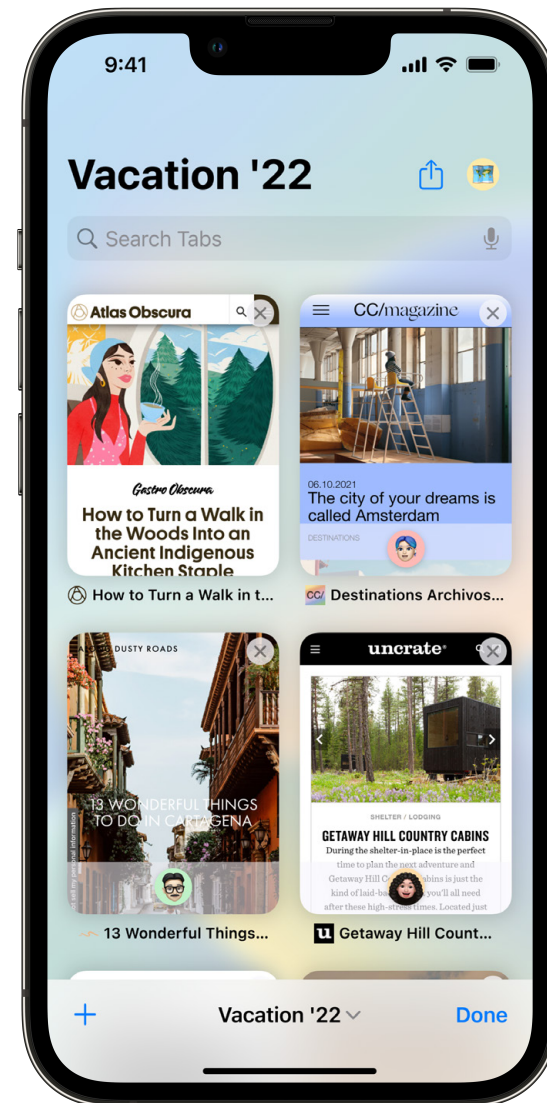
9:41

Vacation '22

Search Tabs

Atlas Obscura

Gastro Obscura

How to Turn a Walk in the Woods Into an Ancient Indigenous Kitchen Staple

How to Turn a Walk in t...

CC/magazine

06.10.2021

The city of your dreams is called Amsterdam

DESTINATIONS

Destinations Archivos...

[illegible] DUSTY ROADS

13 WONDERFUL THINGS TO DO IN CARTAGENA

13 Wonderful Things...

uncrate

SHELTER / LODGING

GETAWAY HILL COUNTRY CABINS

During the shelter-in-place is the perfect time to plan the next adventure and Getaway Hill Country Cabins is just the kind of laid-back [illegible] you'll all need after these high-stress times. Located just

Getaway Hill Count...

+

Vacation '22

Done